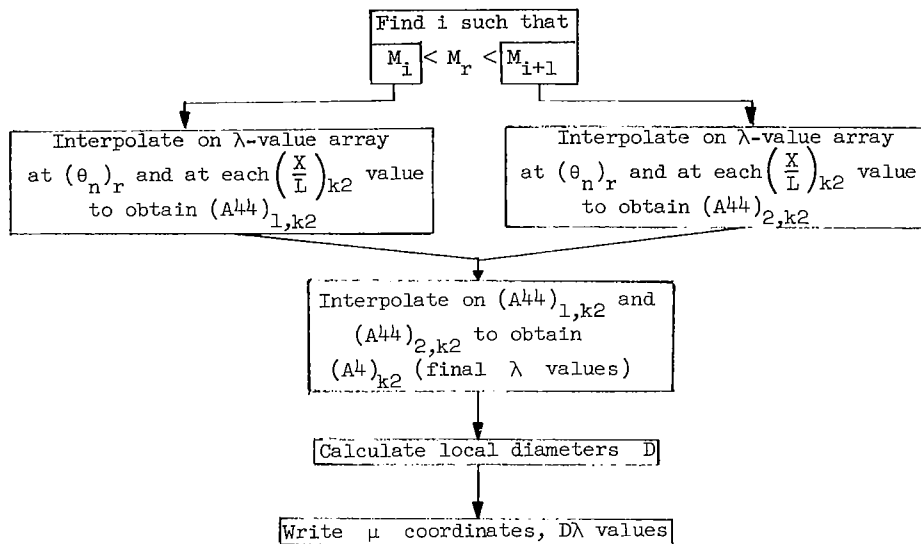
Find i such that

$M_i < M_r < M_{i+1}$

Interpolate on λ-value array at $(\theta_n)_r$ and at each $\left(\frac{X}{L}\right)_{k2}$ value to obtain $(A44)_{1,k2}$

Interpolate on λ-value array at $(\theta_n)_r$ and at each $\left(\frac{X}{L}\right)_{k2}$ value to obtain $(A44)_{2,k2}$

Interpolate on $(A44)_{1,k2}$ and $(A44)_{2,k2}$ to obtain $(A4)_{k2}$ (final λ values)

Calculate local diameters D

Write μ coordinates, Dλ values